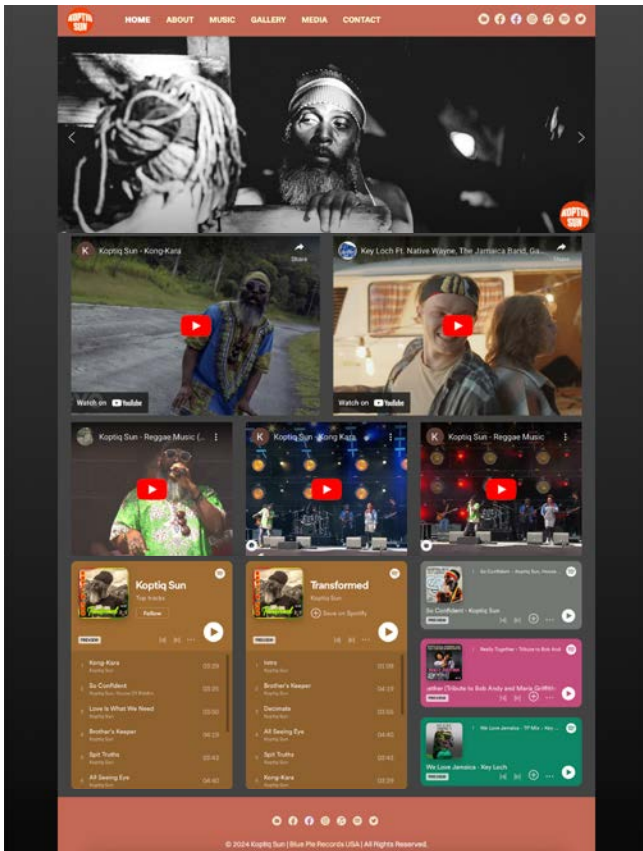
KOPTIQ SUN

HOME ABOUT MUSIC GALLERY MEDIA CONTACT

KOPTIQ SUN

K Koptiq Sun - Kong-Kara
Share
Watch on YouTube

Key Loch Ft. Native Wayne, The Jamaica Band, Ga...
Share
Watch on YouTube

Koptiq Sun - Reggae Music (...

Koptiq Sun - Kong Kara

Koptiq Sun - Reggae Music

Koptiq Sun
Top tracks
Follow
PREVIEW

Kong-Kara
Koptiq Sun
So Confident
Koptiq Sun, House Of Riddim
Love Is What We Need
Koptiq Sun
Brother's Keeper
Koptiq Sun
Spit Truths
Koptiq Sun
All Seeing Eye
Koptiq Sun

Transformed
Koptiq Sun
Save on Spotify
PREVIEW

Iwary
Koptiq Sun
Brother's Keeper
Koptiq Sun
Decimate
Koptiq Sun
All Seeing Eye
Koptiq Sun
Spit Truths
Koptiq Sun
Kong-Kara
Koptiq Sun

So Confident - Koptiq Sun, House ...
So Confident - Koptiq Sun
PREVIEW

Really Together - Tribute to Bob And...
ether (Tribute to Bob Andy and Marcia Griffith
PREVIEW

We Love Jamaica - TP Mix - Key ...
We Love Jamaica - Key Loch
PREVIEW

© 2024 Koptiq Sun | Blue Pie Records USA | All Rights Reserved.